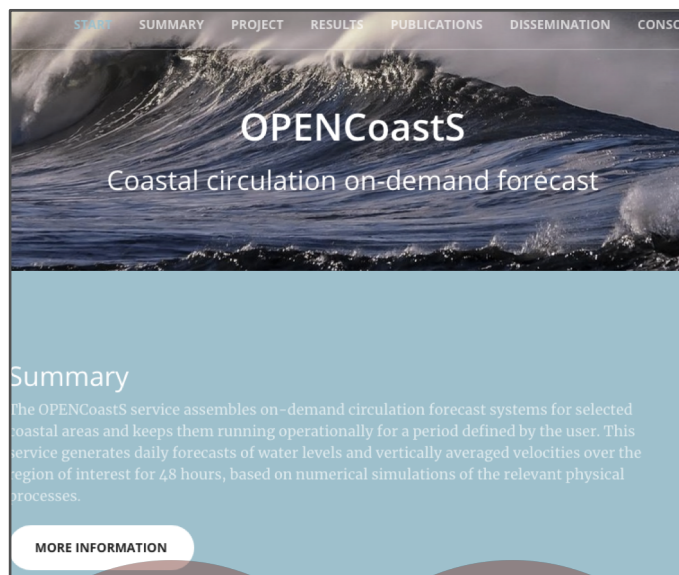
START SUMMARY PROJECT RESULTS PUBLICATIONS DISSEMINATION CONSO

OPENCoastS

Coastal circulation on-demand forecast

Summary

The OPENCoastS service assembles on-demand circulation forecast systems for selected coastal areas and keeps them running operationally for a period defined by the user. This service generates daily forecasts of water levels and vertically averaged velocities over the region of interest for 48 hours, based on numerical simulations of the relevant physical processes.

MORE INFORMATION